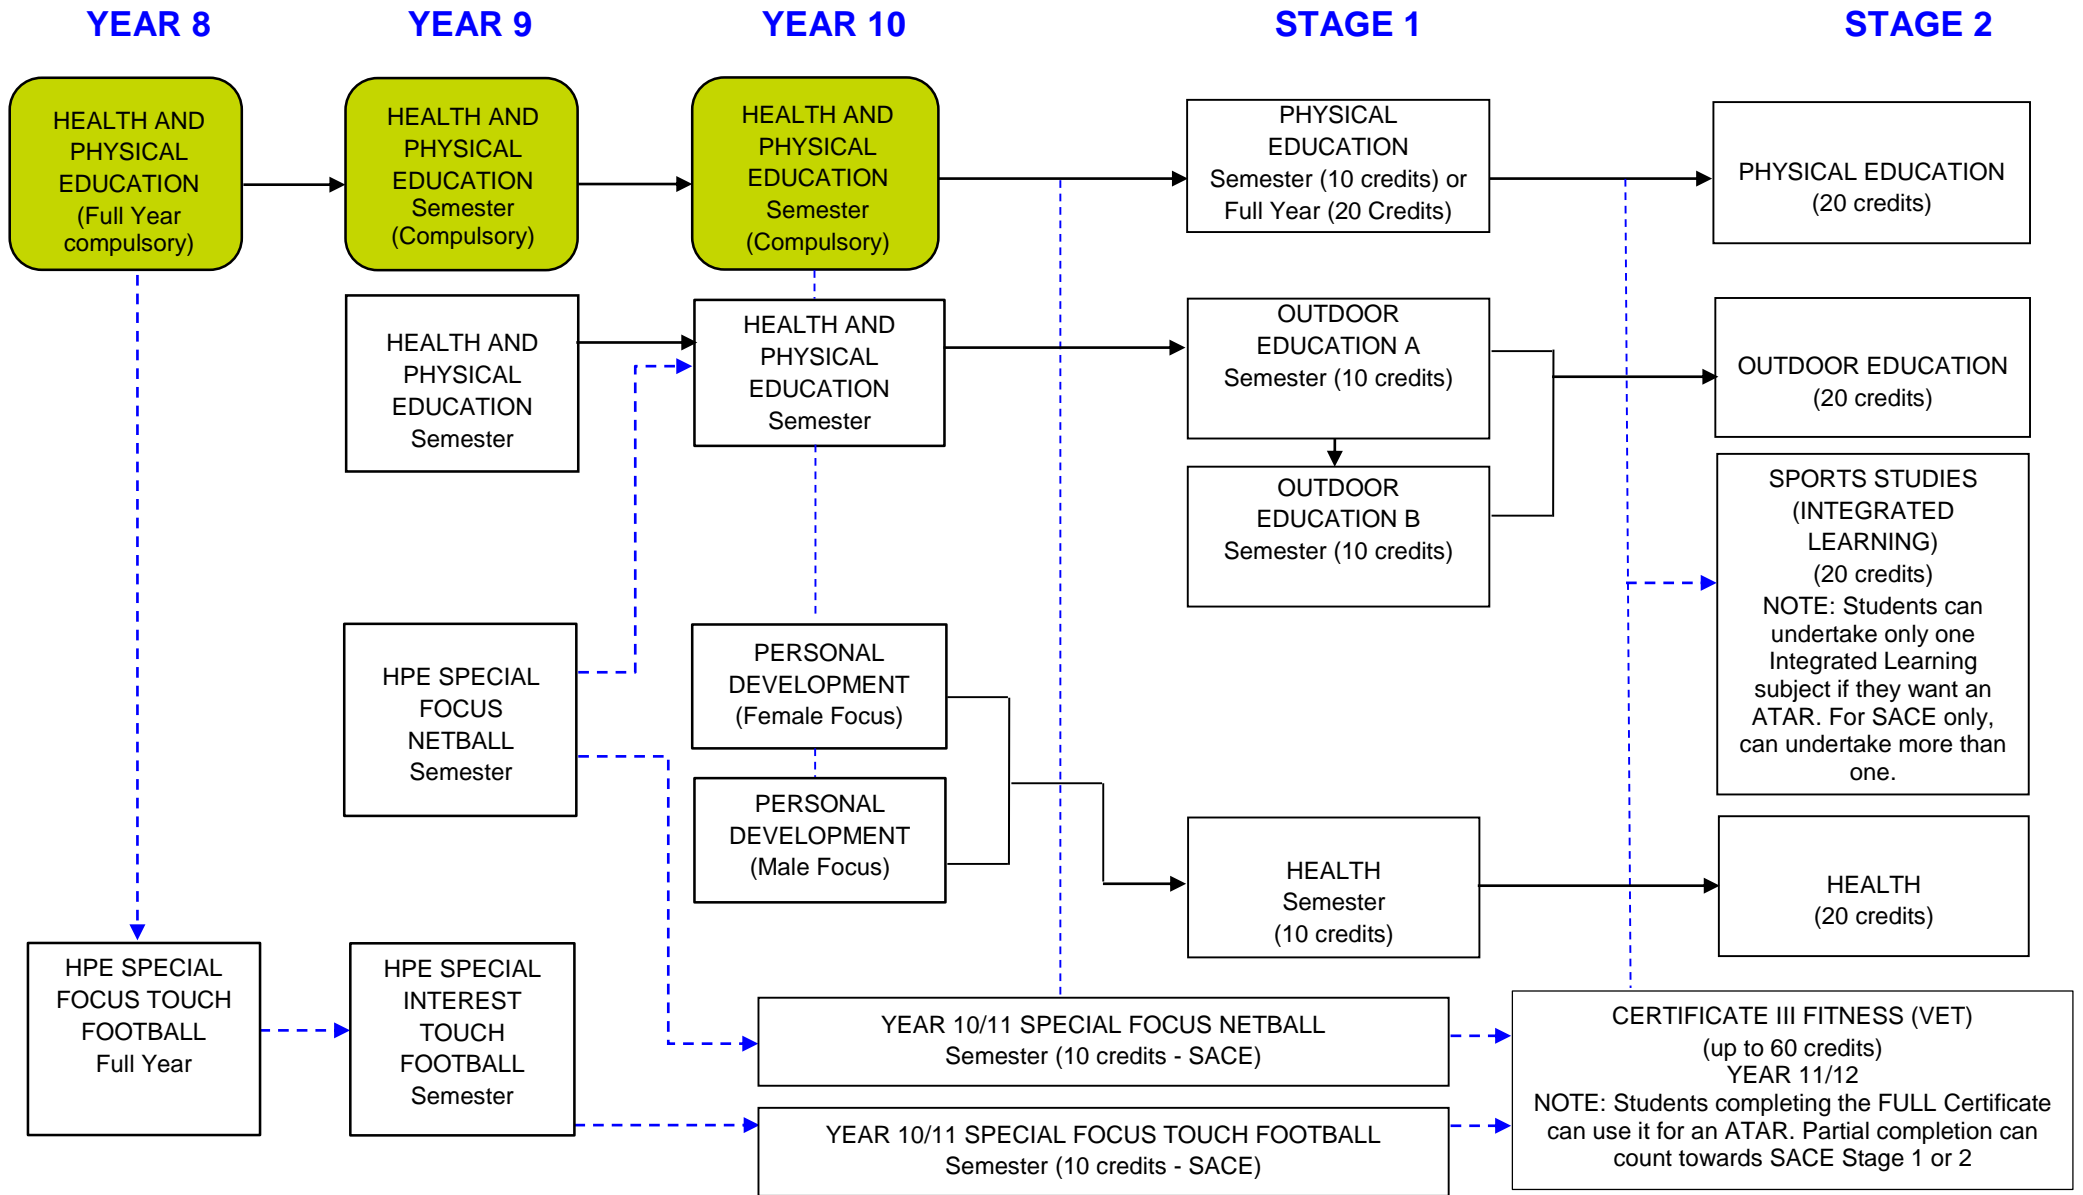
YEAR 8

YEAR 9

YEAR 10

STAGE 1

STAGE 2

HEALTH AND PHYSICAL EDUCATION (Full Year compulsory)

HEALTH AND PHYSICAL EDUCATION Semester (Compulsory)

HEALTH AND PHYSICAL EDUCATION Semester (Compulsory)

PHYSICAL EDUCATION Semester (10 credits) or Full Year (20 Credits)

PHYSICAL EDUCATION (20 credits)

HEALTH AND PHYSICAL EDUCATION Semester

HEALTH AND PHYSICAL EDUCATION Semester

OUTDOOR EDUCATION A Semester (10 credits)

OUTDOOR EDUCATION (20 credits)

OUTDOOR EDUCATION B Semester (10 credits)

SPORTS STUDIES (INTEGRATED LEARNING) (20 credits) NOTE: Students can undertake only one Integrated Learning subject if they want an ATAR. For SACE only, can undertake more than one.

HPE SPECIAL FOCUS NETBALL Semester

PERSONAL DEVELOPMENT (Female Focus)

PERSONAL DEVELOPMENT (Male Focus)

HEALTH Semester (10 credits)

HEALTH (20 credits)

HPE SPECIAL FOCUS TOUCH FOOTBALL Full Year

HPE SPECIAL INTEREST TOUCH FOOTBALL Semester

YEAR 10/11 SPECIAL FOCUS NETBALL Semester (10 credits - SACE)

CERTIFICATE III FITNESS (VET) (up to 60 credits) YEAR 11/12 NOTE: Students completing the FULL Certificate can use it for an ATAR. Partial completion can count towards SACE Stage 1 or 2

YEAR 10/11 SPECIAL FOCUS TOUCH FOOTBALL Semester (10 credits - SACE)